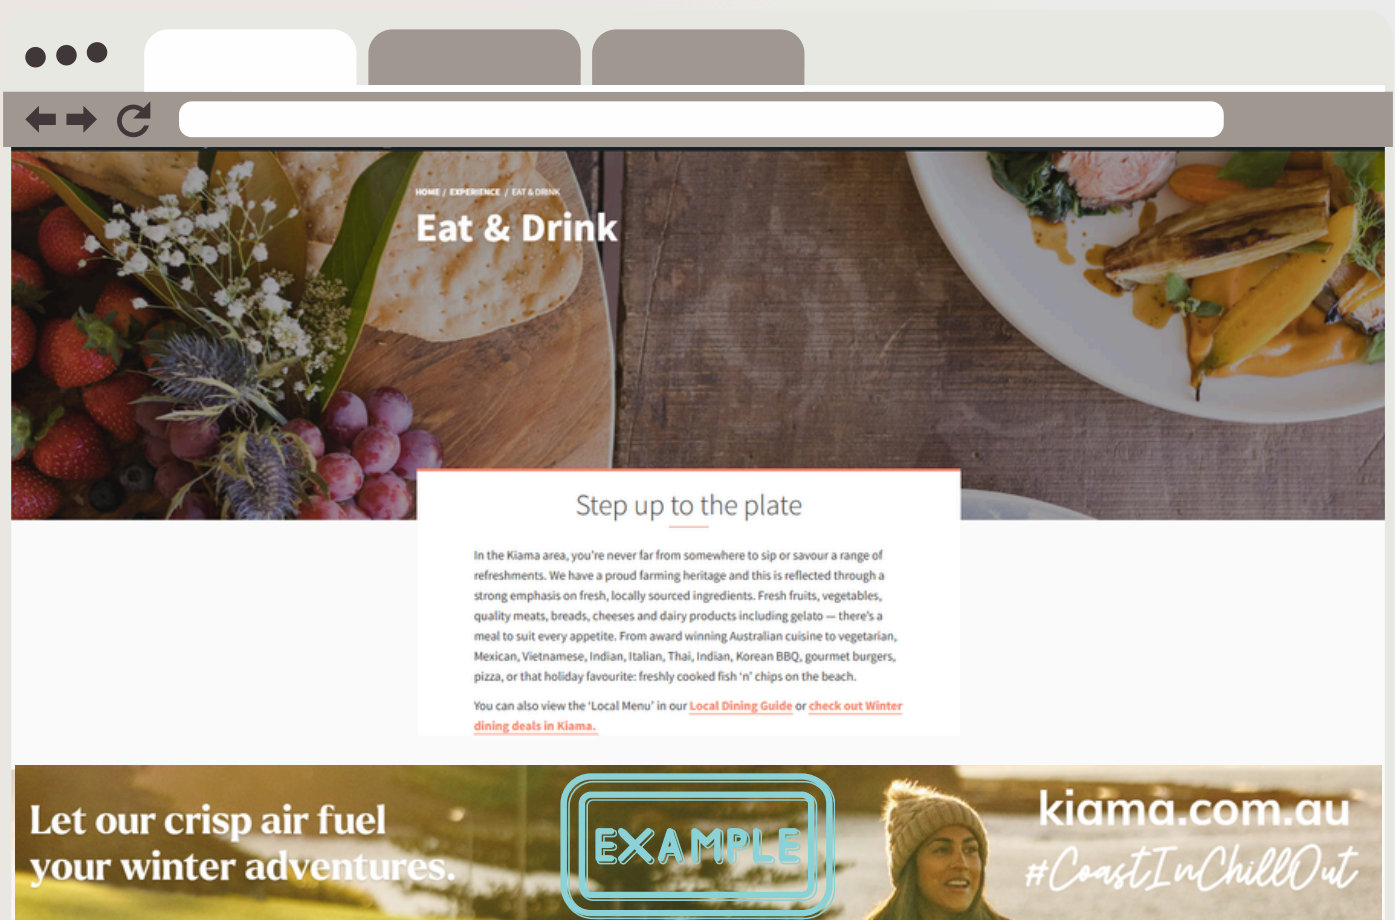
HOME / EXPERIENCE / EAT & DRINK

Eat & Drink

Step up to the plate

In the Kiama area, you're never far from somewhere to sip or savour a range of refreshments. We have a proud farming heritage and this is reflected through a strong emphasis on fresh, locally sourced ingredients. Fresh fruits, vegetables, quality meats, breads, cheeses and dairy products including gelato — there's a meal to suit every appetite. From award winning Australian cuisine to vegetarian, Mexican, Vietnamese, Indian, Italian, Thai, Indian, Korean BBQ, gourmet burgers, pizza, or that holiday favourite: freshly cooked fish 'n' chips on the beach.

You can also view the 'Local Menu' in our Local Dining Guide or check out Winter dining deals in Kiama.

Let our crisp air fuel your winter adventures.

EXAMPLE

kiama.com.au
#CoastInChillOut